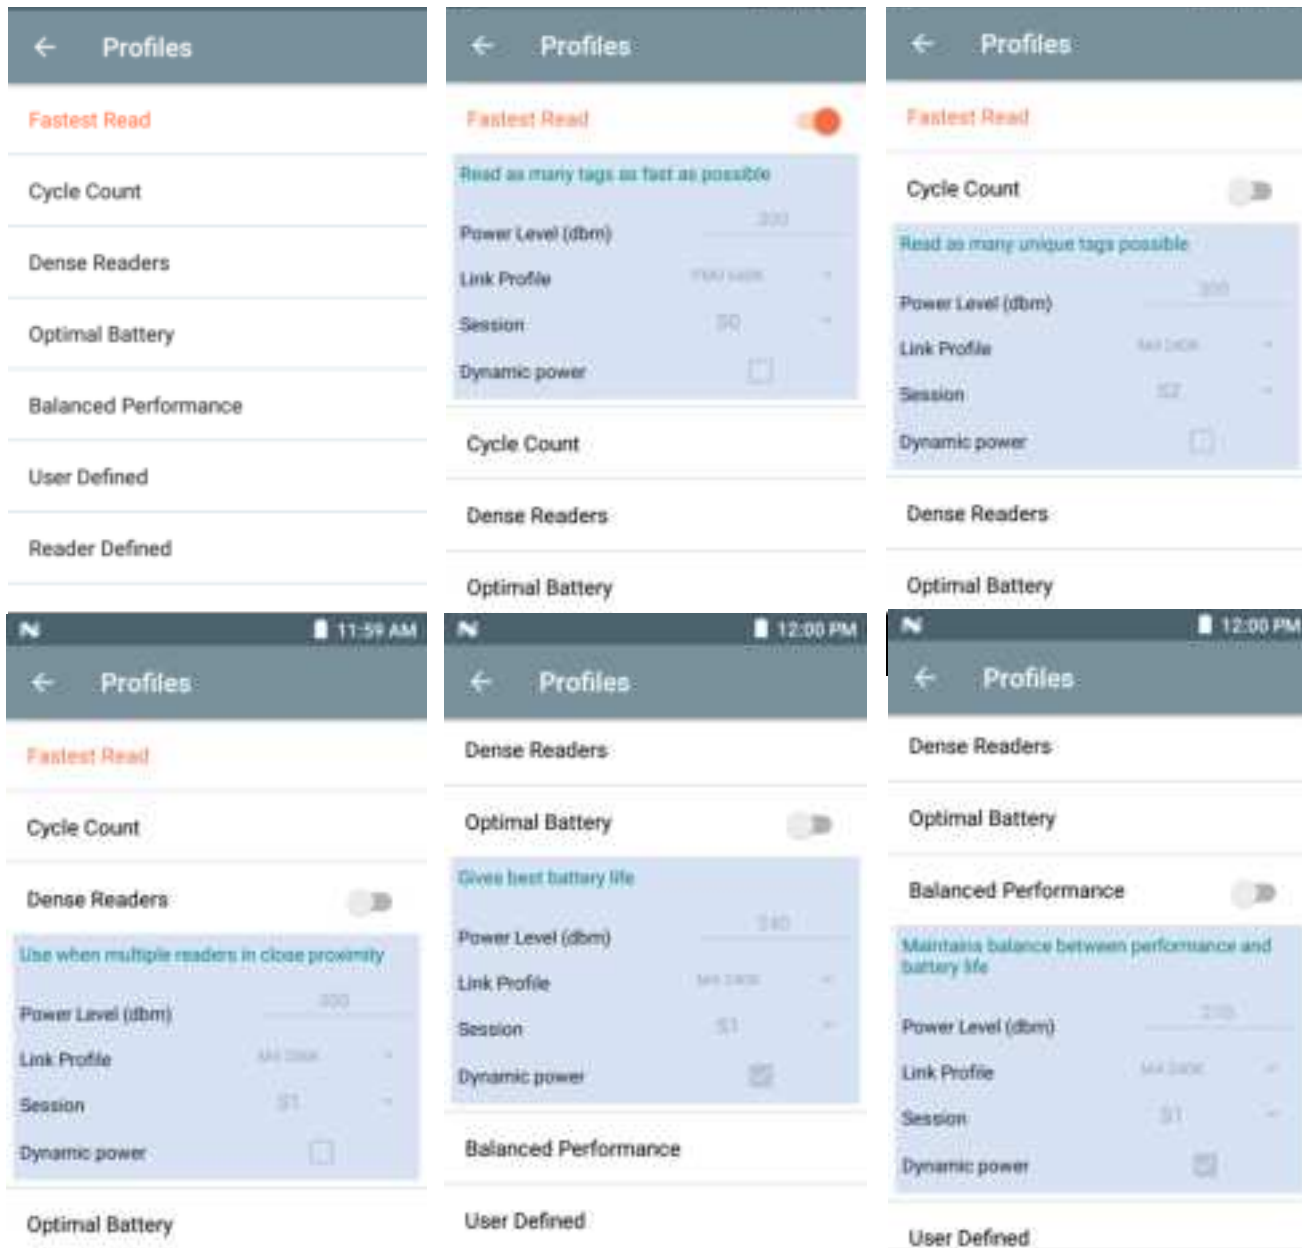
Profiles

Fastest Read

Cycle Count

Dense Readers

Optimal Battery

Balanced Performance

User Defined

Reader Defined

Profiles

Fastest Read

Read as many tags as fast as possible

Power Level (dbm) 300

Link Profile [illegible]

Session S0

Dynamic power

Cycle Count

Dense Readers

Optimal Battery

Profiles

Fastest Read

Cycle Count

Read as many unique tags possible

Power Level (dbm) 300

Link Profile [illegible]

Session S2

Dynamic power

Dense Readers

Optimal Battery

11:59 AM

Profiles

Fastest Read

Cycle Count

Dense Readers

Use when multiple readers in close proximity

Power Level (dbm) 300

Link Profile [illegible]

Session S1

Dynamic power

Optimal Battery

12:00 PM

Profiles

Dense Readers

Optimal Battery

Gives best battery life

Power Level (dbm) 240

Link Profile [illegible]

Session S1

Dynamic power

Balanced Performance

User Defined

12:00 PM

Profiles

Dense Readers

Optimal Battery

Balanced Performance

Maintains balance between performance and battery life

Power Level (dbm) 270

Link Profile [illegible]

Session S1

Dynamic power

User Defined